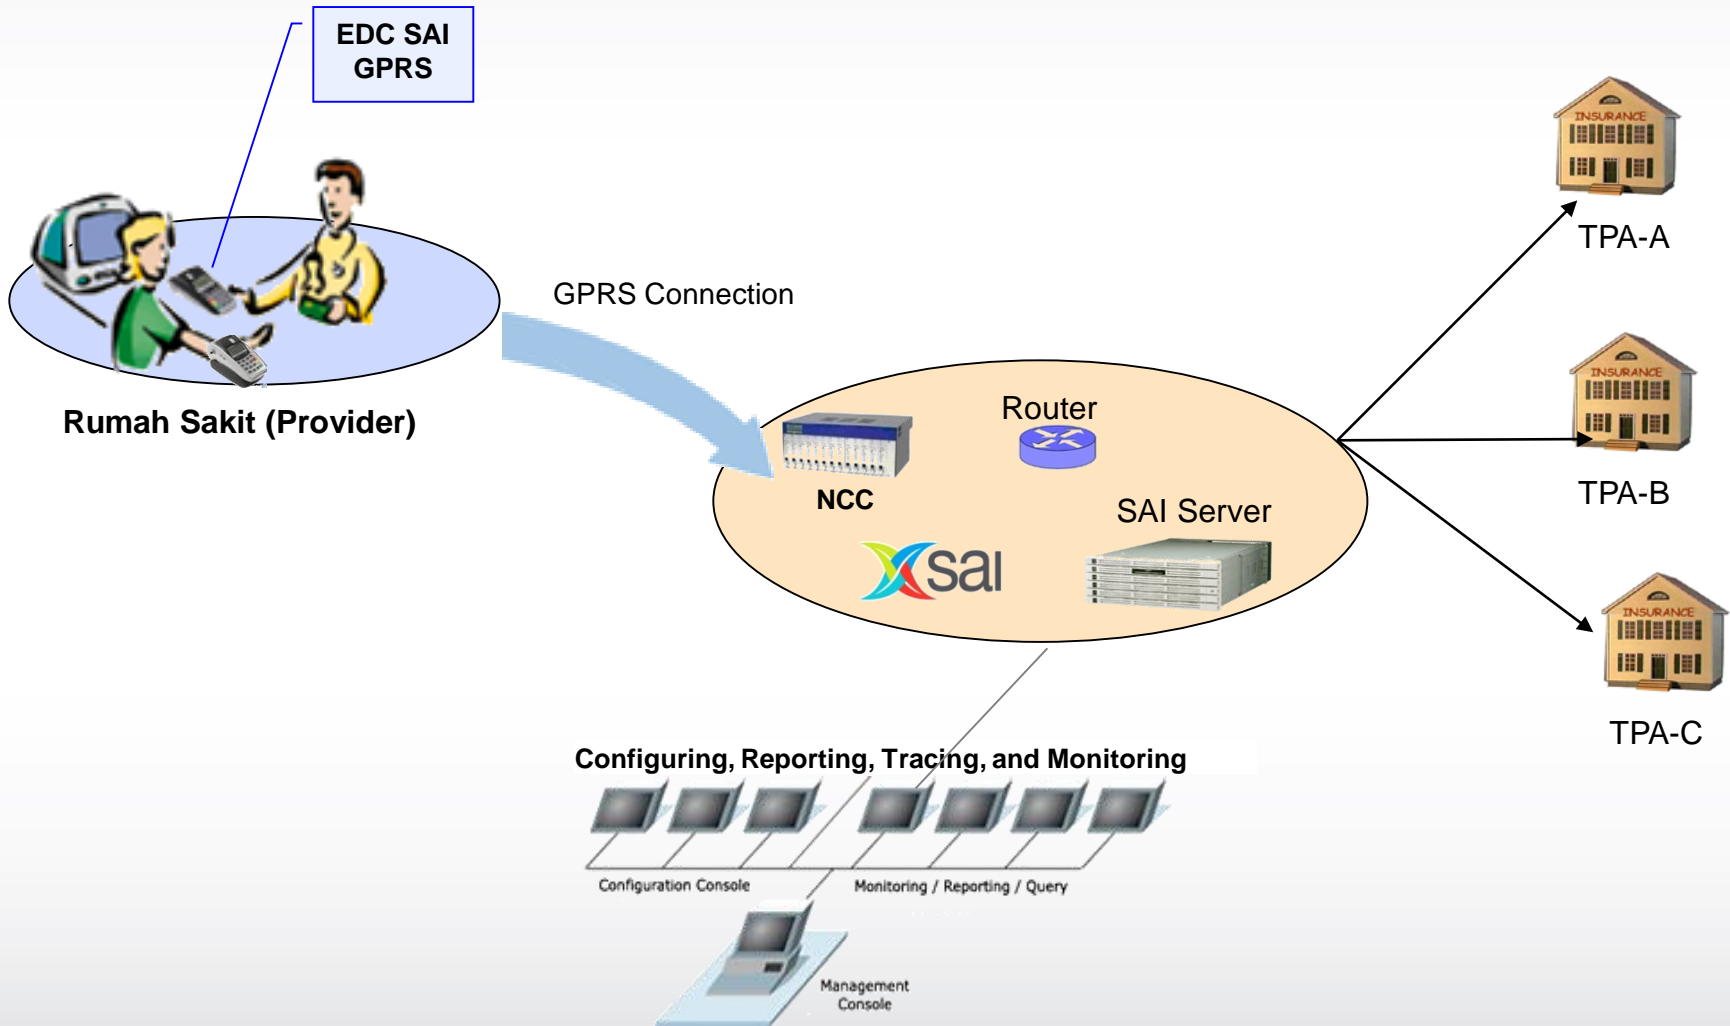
EDC SAI
GPRS

Rumah Sakit (Provider)

GPRS Connection

Router

NCC

SAI Server

sai

INSURANCE

TPA-A

INSURANCE

TPA-B

INSURANCE

TPA-C

Configuring, Reporting, Tracing, and Monitoring

Configuration Console

Monitoring / Reporting / Query

Management Console